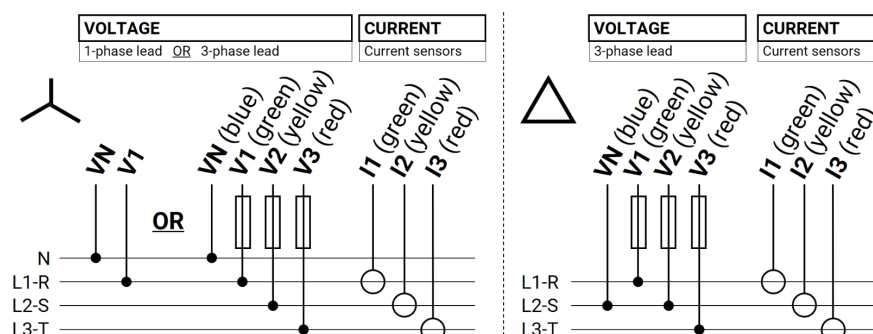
VOLTAGE
1-phase lead OR 3-phase lead

CURRENT
Current sensors

VN V1

OR

VN (blue) V1 (green) V2 (yellow) V3 (red)

I1 (green) I2 (yellow) I3 (red)

N
L1-R
L2-S
L3-T

VOLTAGE
3-phase lead

CURRENT
Current sensors

VN (blue) V1 (green) V2 (yellow) V3 (red)

I1 (green) I2 (yellow) I3 (red)

L1-R
L2-S
L3-T